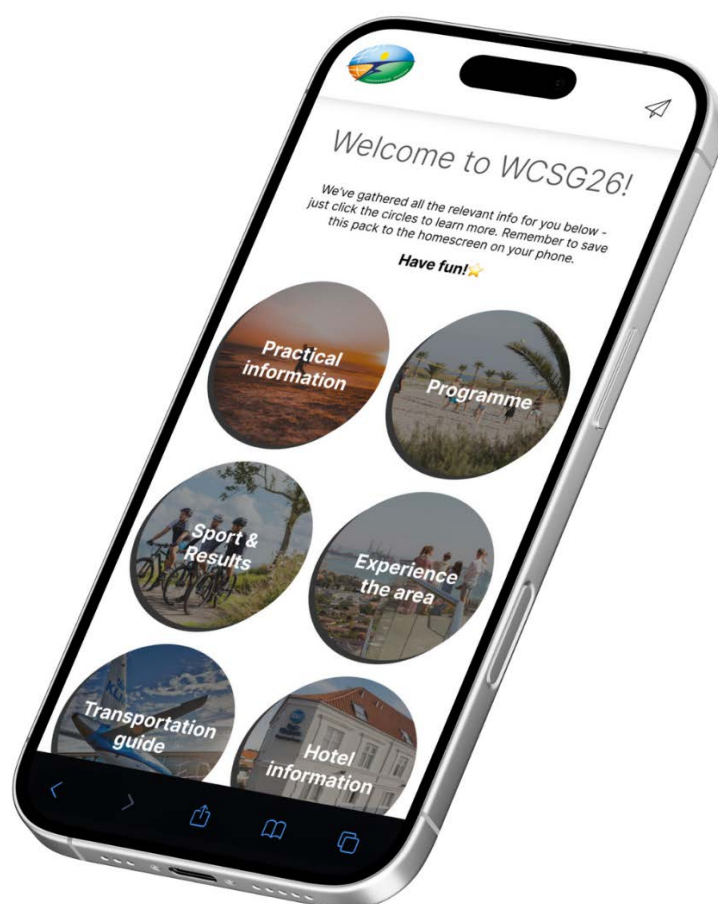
Welcome to WCSG26!

We've gathered all the relevant info for you below - just click the circles to learn more. Remember to save this pack to the homescreen on your phone.

Have fun!

Practical information

Programme

Sport & Results

Experience the area

Transportation guide

Hotel information